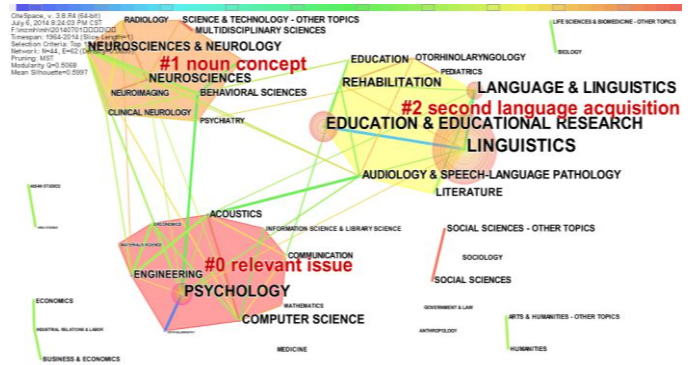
CiteSpace, v. 3.8.R4 (64-bit)
July 6, 2014 8:24:03 PM CST
F:\mzm\nlh\20140701
Timespan: 1964-2014 (Slice Length=1)
Selection Criteria: Top
Network: N=44, E=62
Pruning: MST
Modularity Q=0.5068
Mean Silhouette=0.5997

RADIOLOGY
SCIENCE & TECHNOLOGY - OTHER TOPICS
MULTIDISCIPLINARY SCIENCES
NEUROSCIENCES & NEUROLOGY
#1 noun concept
NEUROSCIENCES
NEUROIMAGING
BEHAVIORAL SCIENCES
CLINICAL NEUROLOGY
PSYCHIATRY

LIFE SCIENCES & BIOMEDICINE - OTHER TOPICS
BIOLOGY

EDUCATION
OTORHINOLARYNGOLOGY
PEDIATRICS
REHABILITATION
LANGUAGE & LINGUISTICS
#2 second language acquisition
EDUCATION & EDUCATIONAL RESEARCH
LINGUISTICS
AUDIOLOGY & SPEECH-LANGUAGE PATHOLOGY
LITERATURE

ASIAN STUDIES
AREA STUDIES
ACOUSTICS
INFORMATION SCIENCE & LIBRARY SCIENCE
COMMUNICATION
ENGINEERING
#0 relevant issue
PSYCHOLOGY
MATHEMATICS
COMPUTER SCIENCE

SOCIAL SCIENCES - OTHER TOPICS
SOCIOLOGY
SOCIAL SCIENCES

ECONOMICS
INDUSTRIAL RELATIONS & LABOR
BUSINESS & ECONOMICS
GOVERNMENT & LAW
ANTHROPOLOGY
MEDICINE
ARTS & HUMANITIES - OTHER TOPICS
HUMANITIES